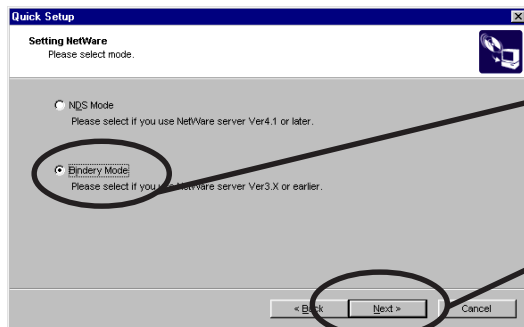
Quick Setup

Setting NetWare
Please select mode.

NDS Mode
Please select if you use NetWare server Ver4.1 or later.

Bindery Mode
Please select if you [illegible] NetWare server Ver3.X or earlier.

< Back
Next >
Cancel